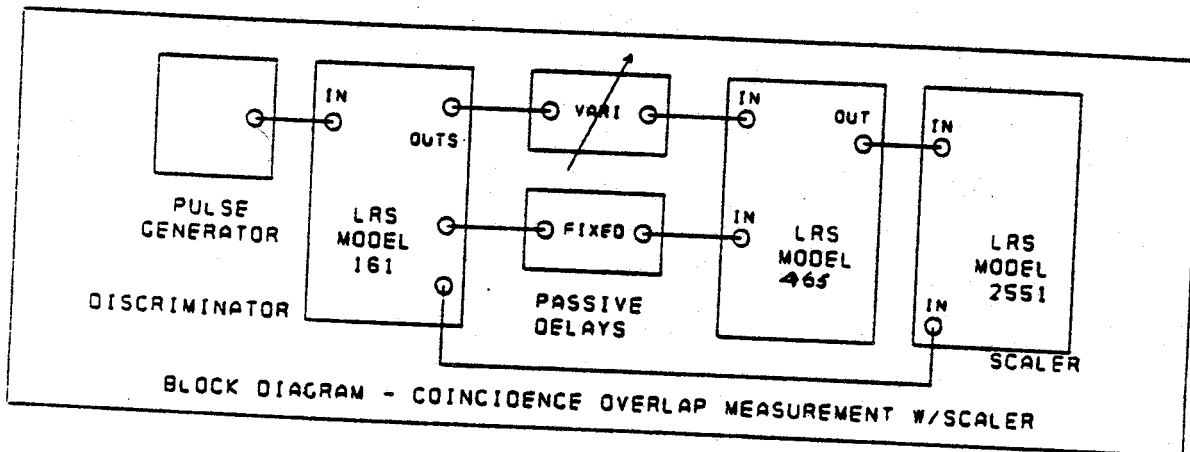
PULSE GENERATOR

IN

OUTS

LRS MODEL 161

DISCRIMINATOR

VARI

FIXED

PASSIVE DELAYS

IN

IN

LRS MODEL 465

OUT

IN

LRS MODEL 2551

IN

SCALER

BLOCK DIAGRAM - COINCIDENCE OVERLAP MEASUREMENT W/SCALER